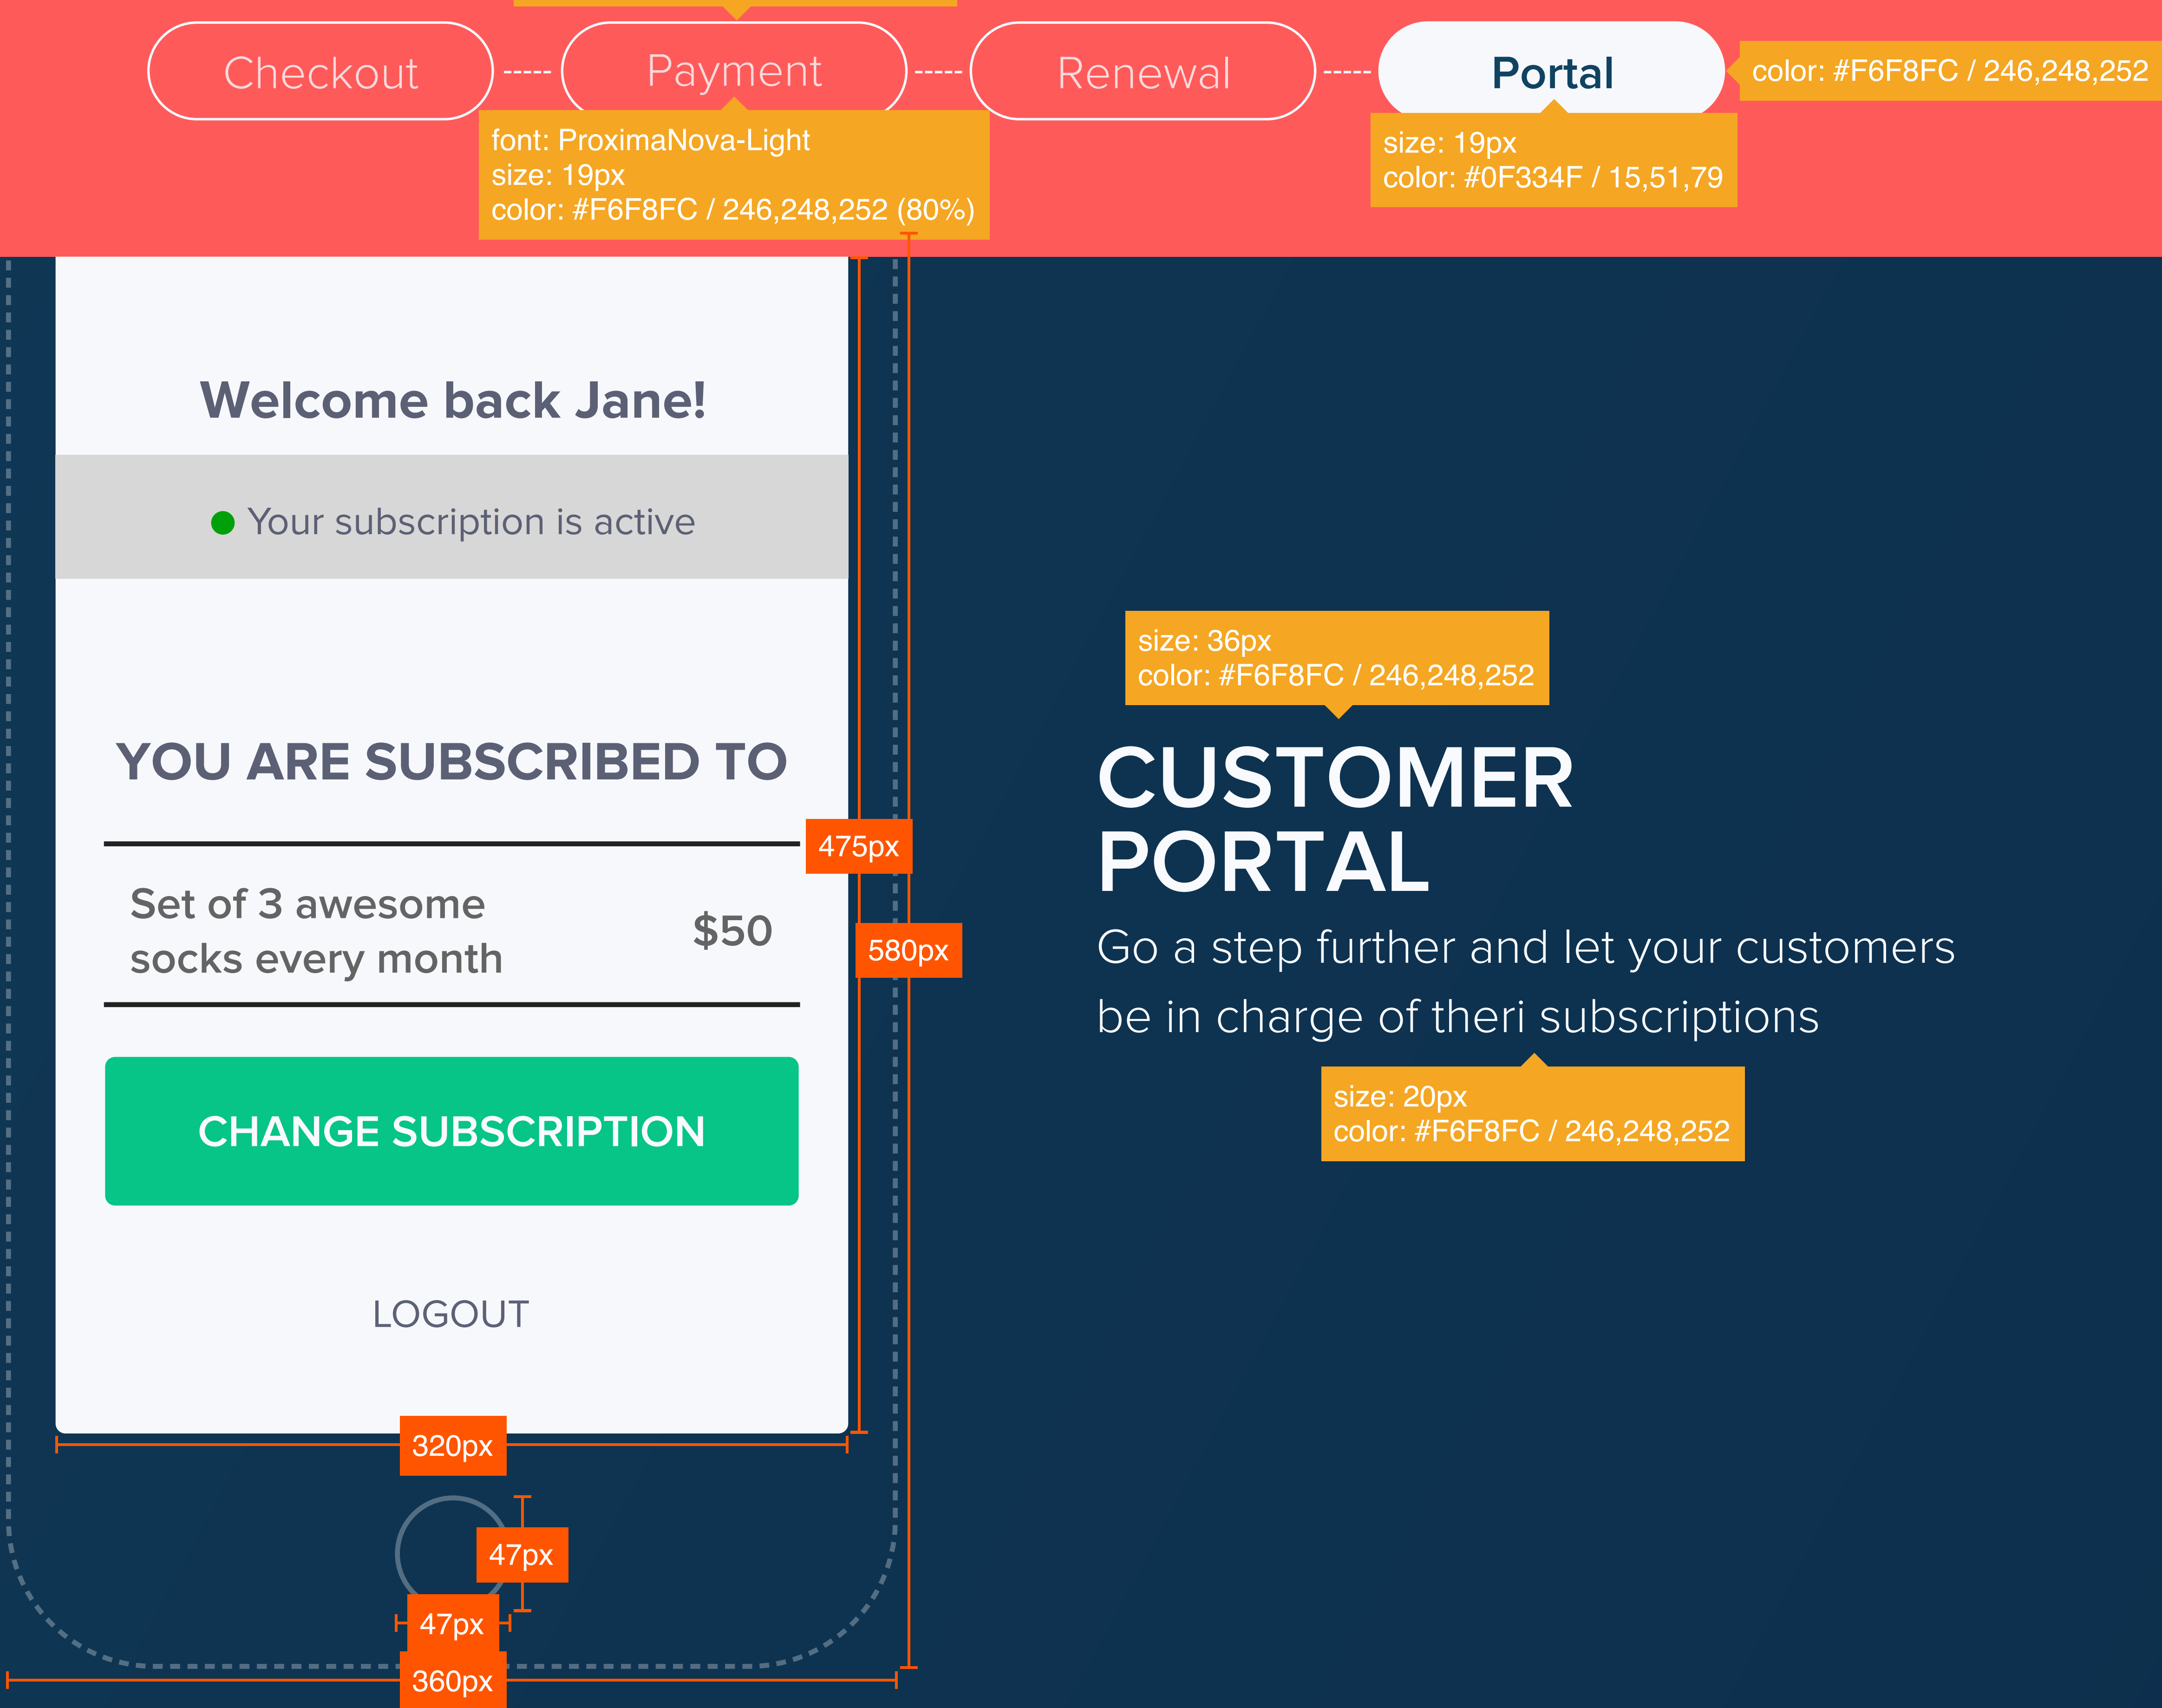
Checkout ----- Payment ----- Renewal ----- Portal

color: #F6F8FC / 246,248,252

font: ProximaNova-Light
size: 19px
color: #F6F8FC / 246,248,252 (80%)

size: 19px
color: #0F334F / 15,51,79

Welcome back Jane!

Your subscription is active

YOU ARE SUBSCRIBED TO

Set of 3 awesome socks every month

$50

CHANGE SUBSCRIPTION

LOGOUT

475px

580px

320px

47px

47px

360px

size: 36px
color: #F6F8FC / 246,248,252

CUSTOMER PORTAL

Go a step further and let your customers be in charge of theri subscriptions

size: 20px
color: #F6F8FC / 246,248,252